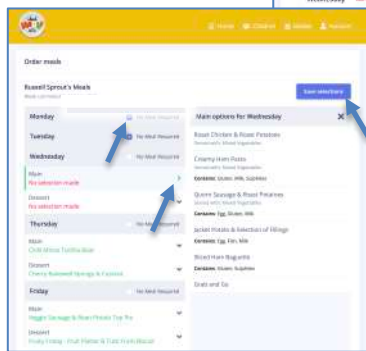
Home Children Wallet Account

Order meals

Russell Sprout's Meals

Save selections

Monday No Meal Required

Tuesday No Meal Required

Wednesday No Meal Required

Main
No selection made

Dessert
No selection made

Thursday No Meal Required

Main
Chilli Bites Tortilla Bowl

Dessert
Cherry Bakewell Sponge & Custard

Friday No Meal Required

Main
Veggie Sausage & Roast Potato Top Pie

Dessert
Fruity Friday - Fruit Platter & Fruit from Bowl

Main options for Wednesday

Roast Chicken & Roast Potatoes
Seasonal Mixed Vegetables

Creamy Ham Pasta
Seasonal Mixed Vegetables
Contains: Gluten, Milk, Sulphites

Quorn Sausage & Roast Potatoes
Contains: Egg, Gluten, Milk

Jacket Potato & Selection of Fillings
Contains: Egg, Fish, Milk

Sliced Ham Baguette
Contains: Gluten, Sulphites

Grab and Go